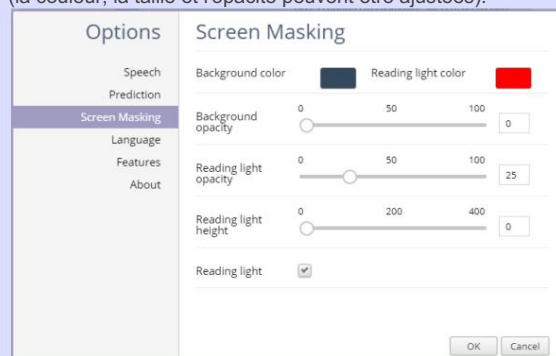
(la couleur, la taille et l'opacité peuvent être ajustées).

Options

Speech
Prediction
Screen Masking
Language
Features
About

Screen Masking

Background color
Reading light color

Background opacity
0 50 100
0

Reading light opacity
0 50 100
25

Reading light height
0 200 400
0

Reading light

OK Cancel